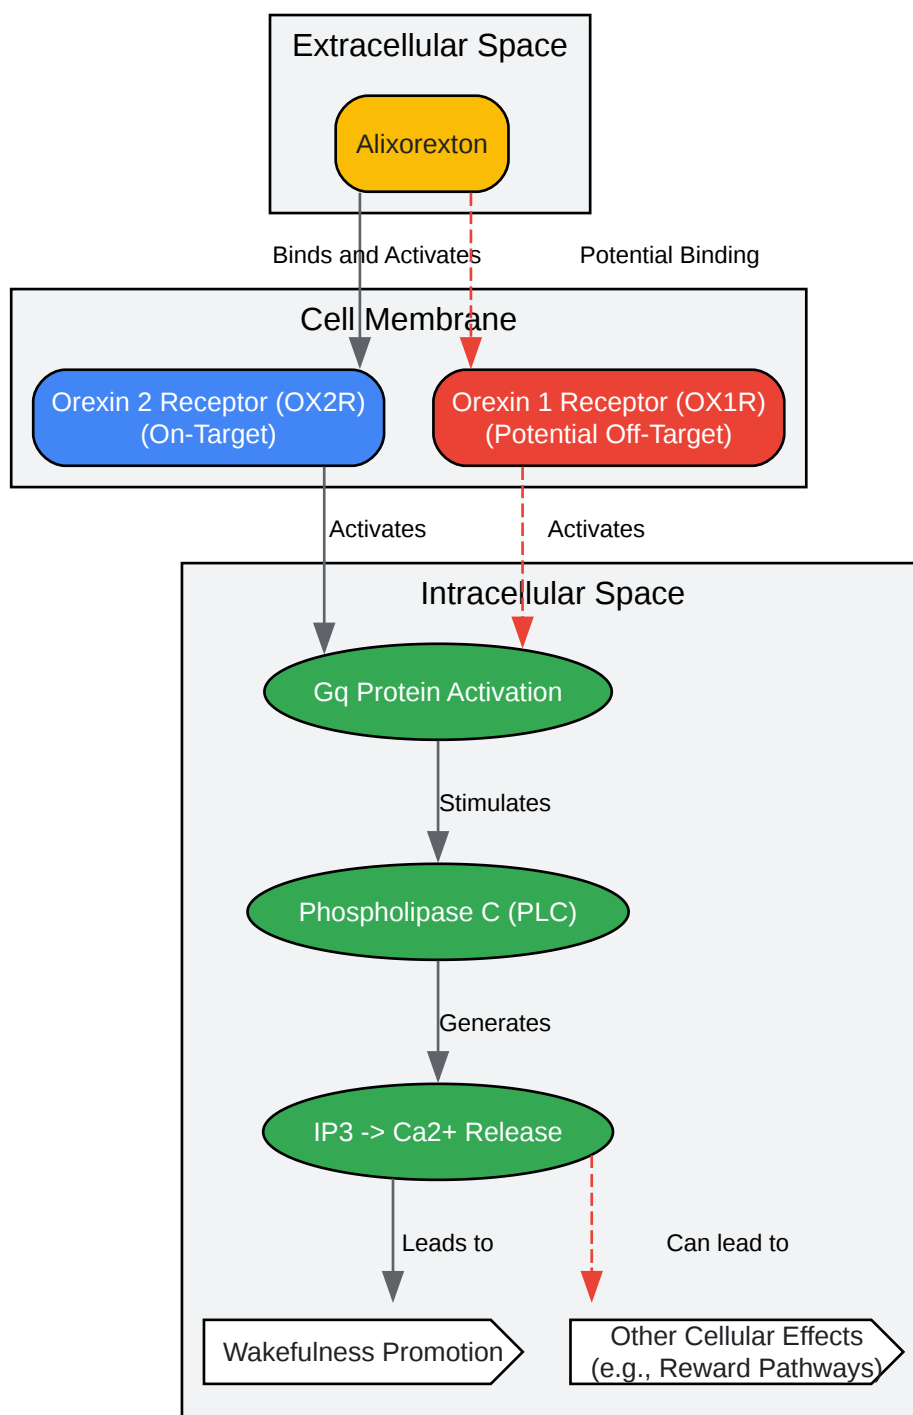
Extracellular Space

Alixorexton

Binds and Activates

Potential Binding

Cell Membrane

Orexin 2 Receptor (OX2R) (On-Target)

Orexin 1 Receptor (OX1R) (Potential Off-Target)

Activates

Activates

Intracellular Space

Gq Protein Activation

Stimulates

Phospholipase C (PLC)

Generates

IP3 -> Ca2+ Release

Leads to

Can lead to

Wakefulness Promotion

Other Cellular Effects (e.g., Reward Pathways)